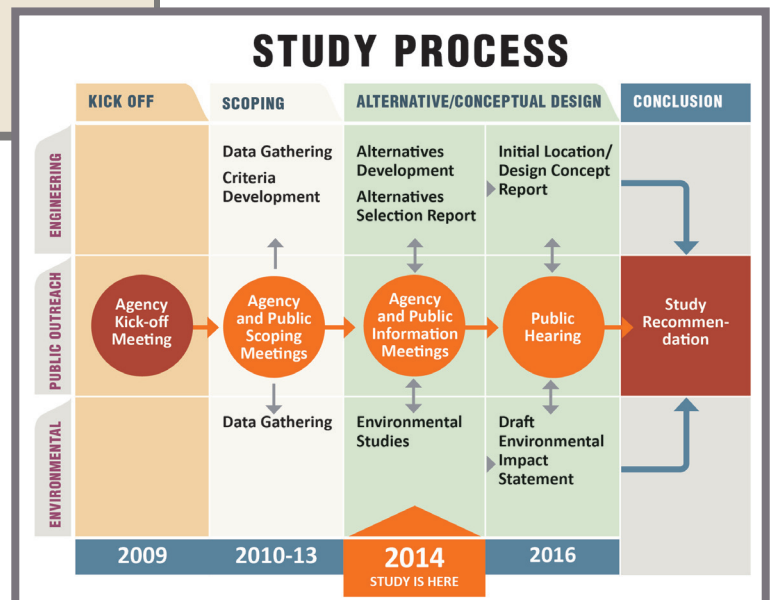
STUDY PROCESS

KICK OFF

SCOPING

ALTERNATIVE/CONCEPTUAL DESIGN

CONCLUSION

ENGINEERING

PUBLIC OUTREACH

ENVIRONMENTAL

Data Gathering

Criteria Development

Alternatives Development

Alternatives Selection Report

Initial Location/ Design Concept Report

Agency Kick-off Meeting

Agency and Public Scoping Meetings

Agency and Public Information Meetings

Public Hearing

Study Recommendation

Data Gathering

Environmental Studies

Draft Environmental Impact Statement

2009

2010-13

2014

STUDY IS HERE

2016